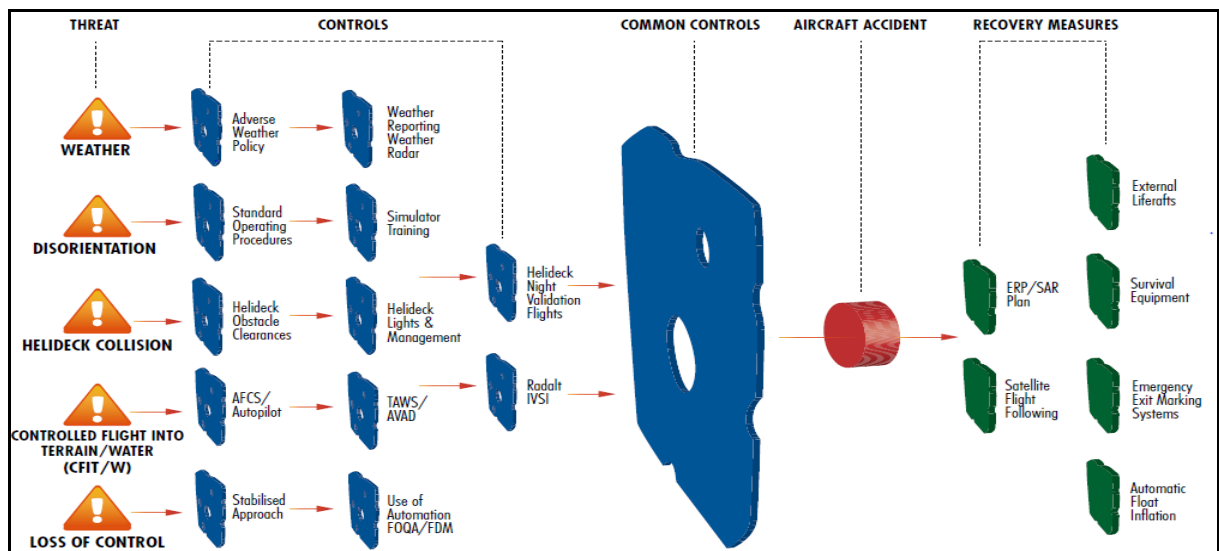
THREAT

CONTROLS

COMMON CONTROLS

AIRCRAFT ACCIDENT

RECOVERY MEASURES

WEATHER

Adverse Weather Policy

Weather Reporting Weather Radar

DISORIENTATION

Standard Operating Procedures

Simulator Training

Helideck Night Validation Flights

HELIDECK COLLISION

Helideck Obstacle Clearances

Helideck Lights & Management

CONTROLLED FLIGHT INTO TERRAIN/WATER (CFIT/W)

AFCS/ Autopilot

TAWS/ AVAD

Radalt IVSI

LOSS OF CONTROL

Stabilised Approach

Use of Automation FOQA/FDM

ERP/SAR Plan

Satellite Flight Following

External Liferafts

Survival Equipment

Emergency Exit Marking Systems

Automatic Float Inflation